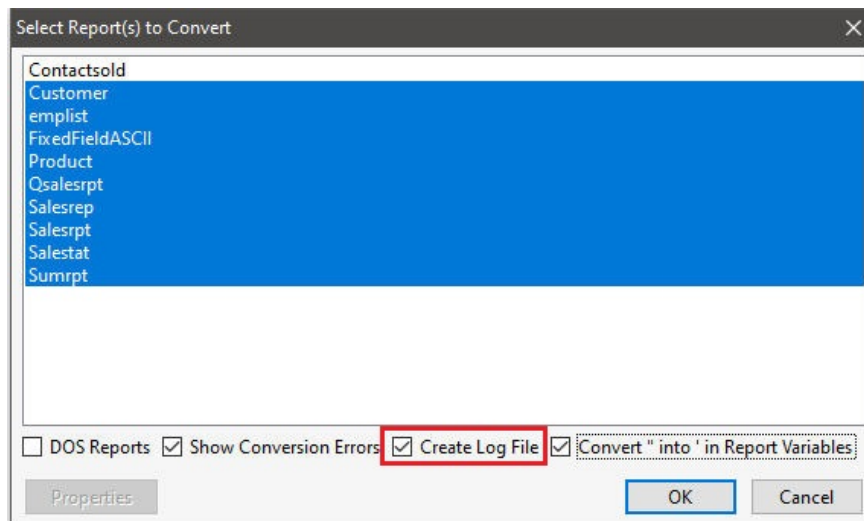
Select Report(s) to Convert

Contactsold
Customer
emplist
FixedFieldASCII
Product
Qsalesrpt
Salesrep
Salesrpt
Salestat
Sumrpt

☐ DOS Reports ☑ Show Conversion Errors ☑ Create Log File ☑ Convert " into ' in Report Variables

Properties

OK

Cancel